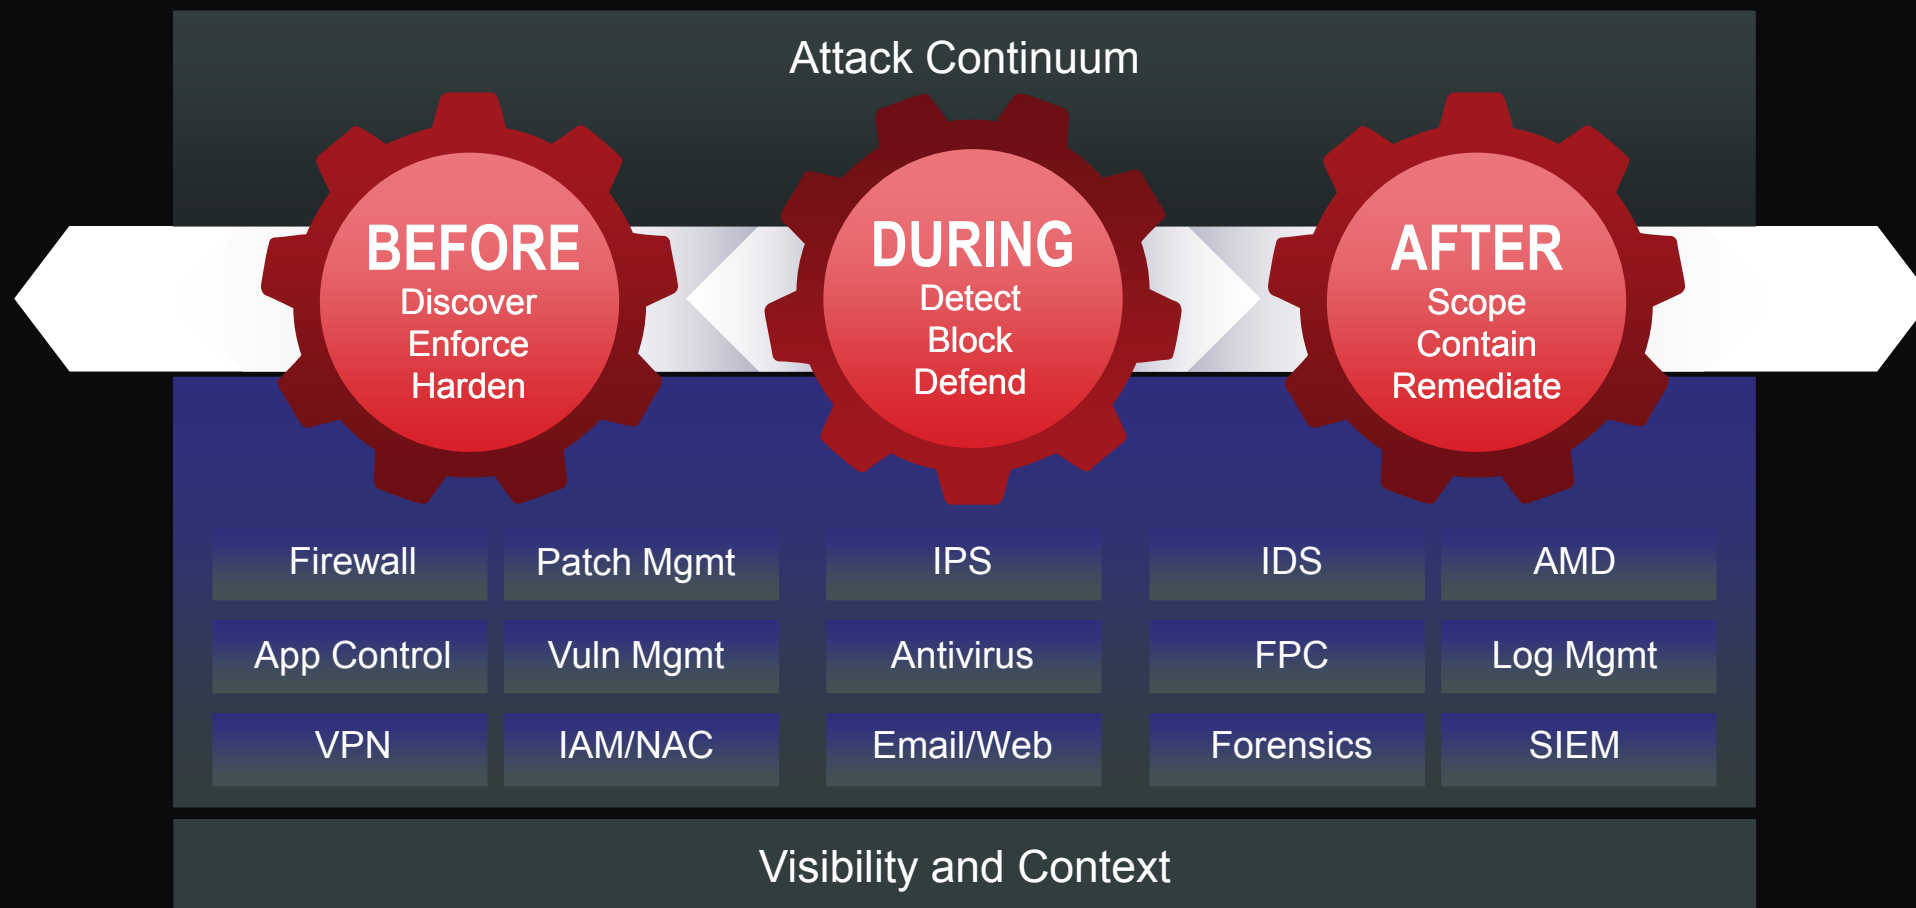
Attack Continuum

BEFORE
Discover
Enforce
Harden

DURING
Detect
Block
Defend

AFTER
Scope
Contain
Remediate

| Firewall | Patch Mgmt | IPS | IDS | AMD |
|---|---|---|---|---|
| App Control | Vuln Mgmt | Antivirus | FPC | Log Mgmt |
| VPN | IAM/NAC | Email/Web | Forensics | SIEM |

Visibility and Context